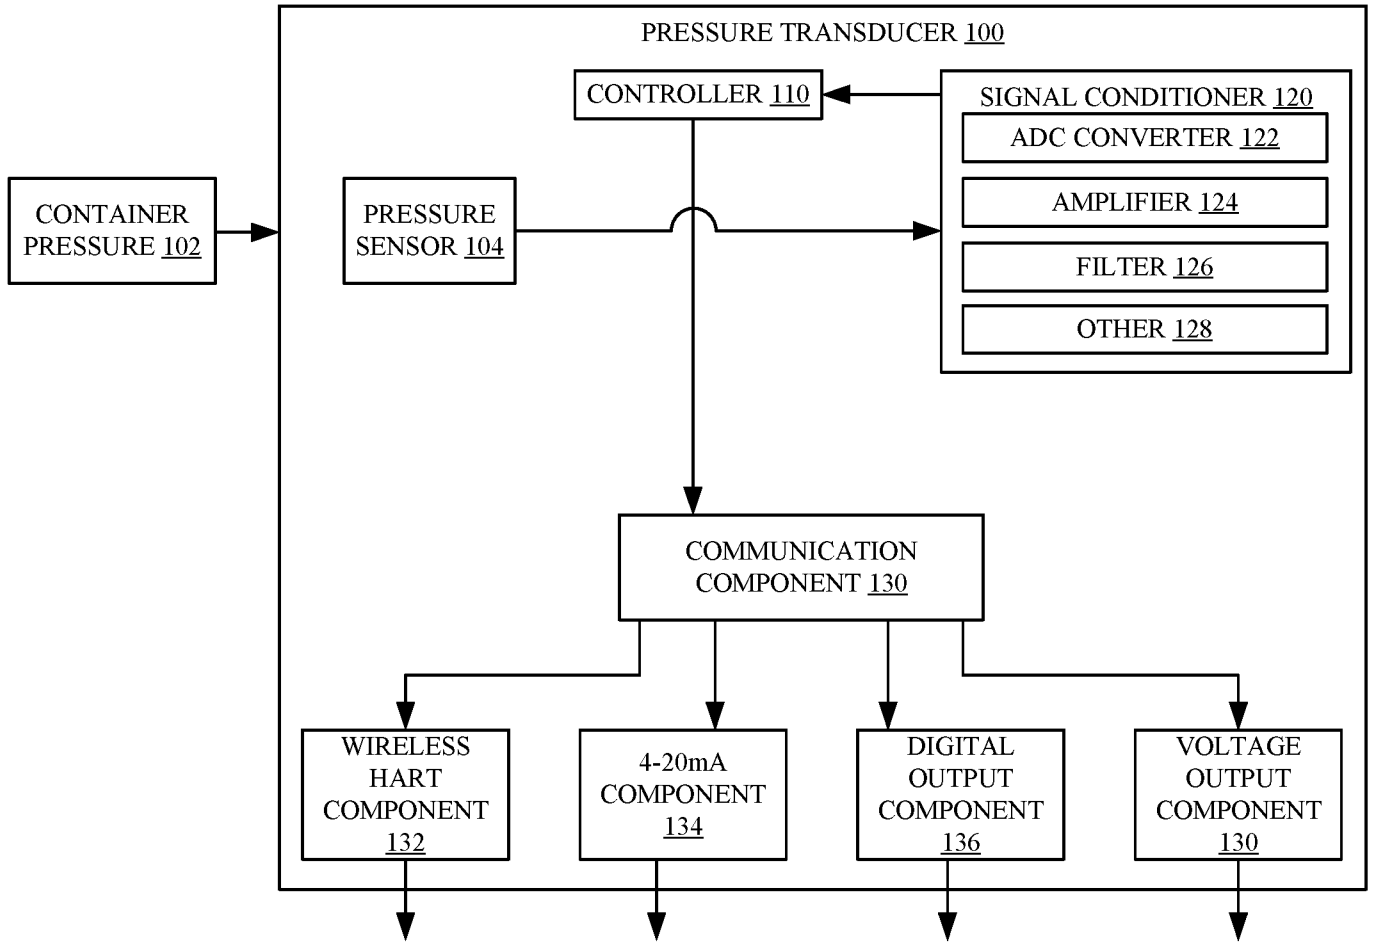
PRESSURE TRANSDUCER 100

CONTROLLER 110

SIGNAL CONDITIONER 120

ADC CONVERTER 122

AMPLIFIER 124

FILTER 126

OTHER 128

CONTAINER PRESSURE 102

PRESSURE SENSOR 104

COMMUNICATION COMPONENT 130

WIRELESS HART COMPONENT 132

4-20mA COMPONENT 134

DIGITAL OUTPUT COMPONENT 136

VOLTAGE OUTPUT COMPONENT 130